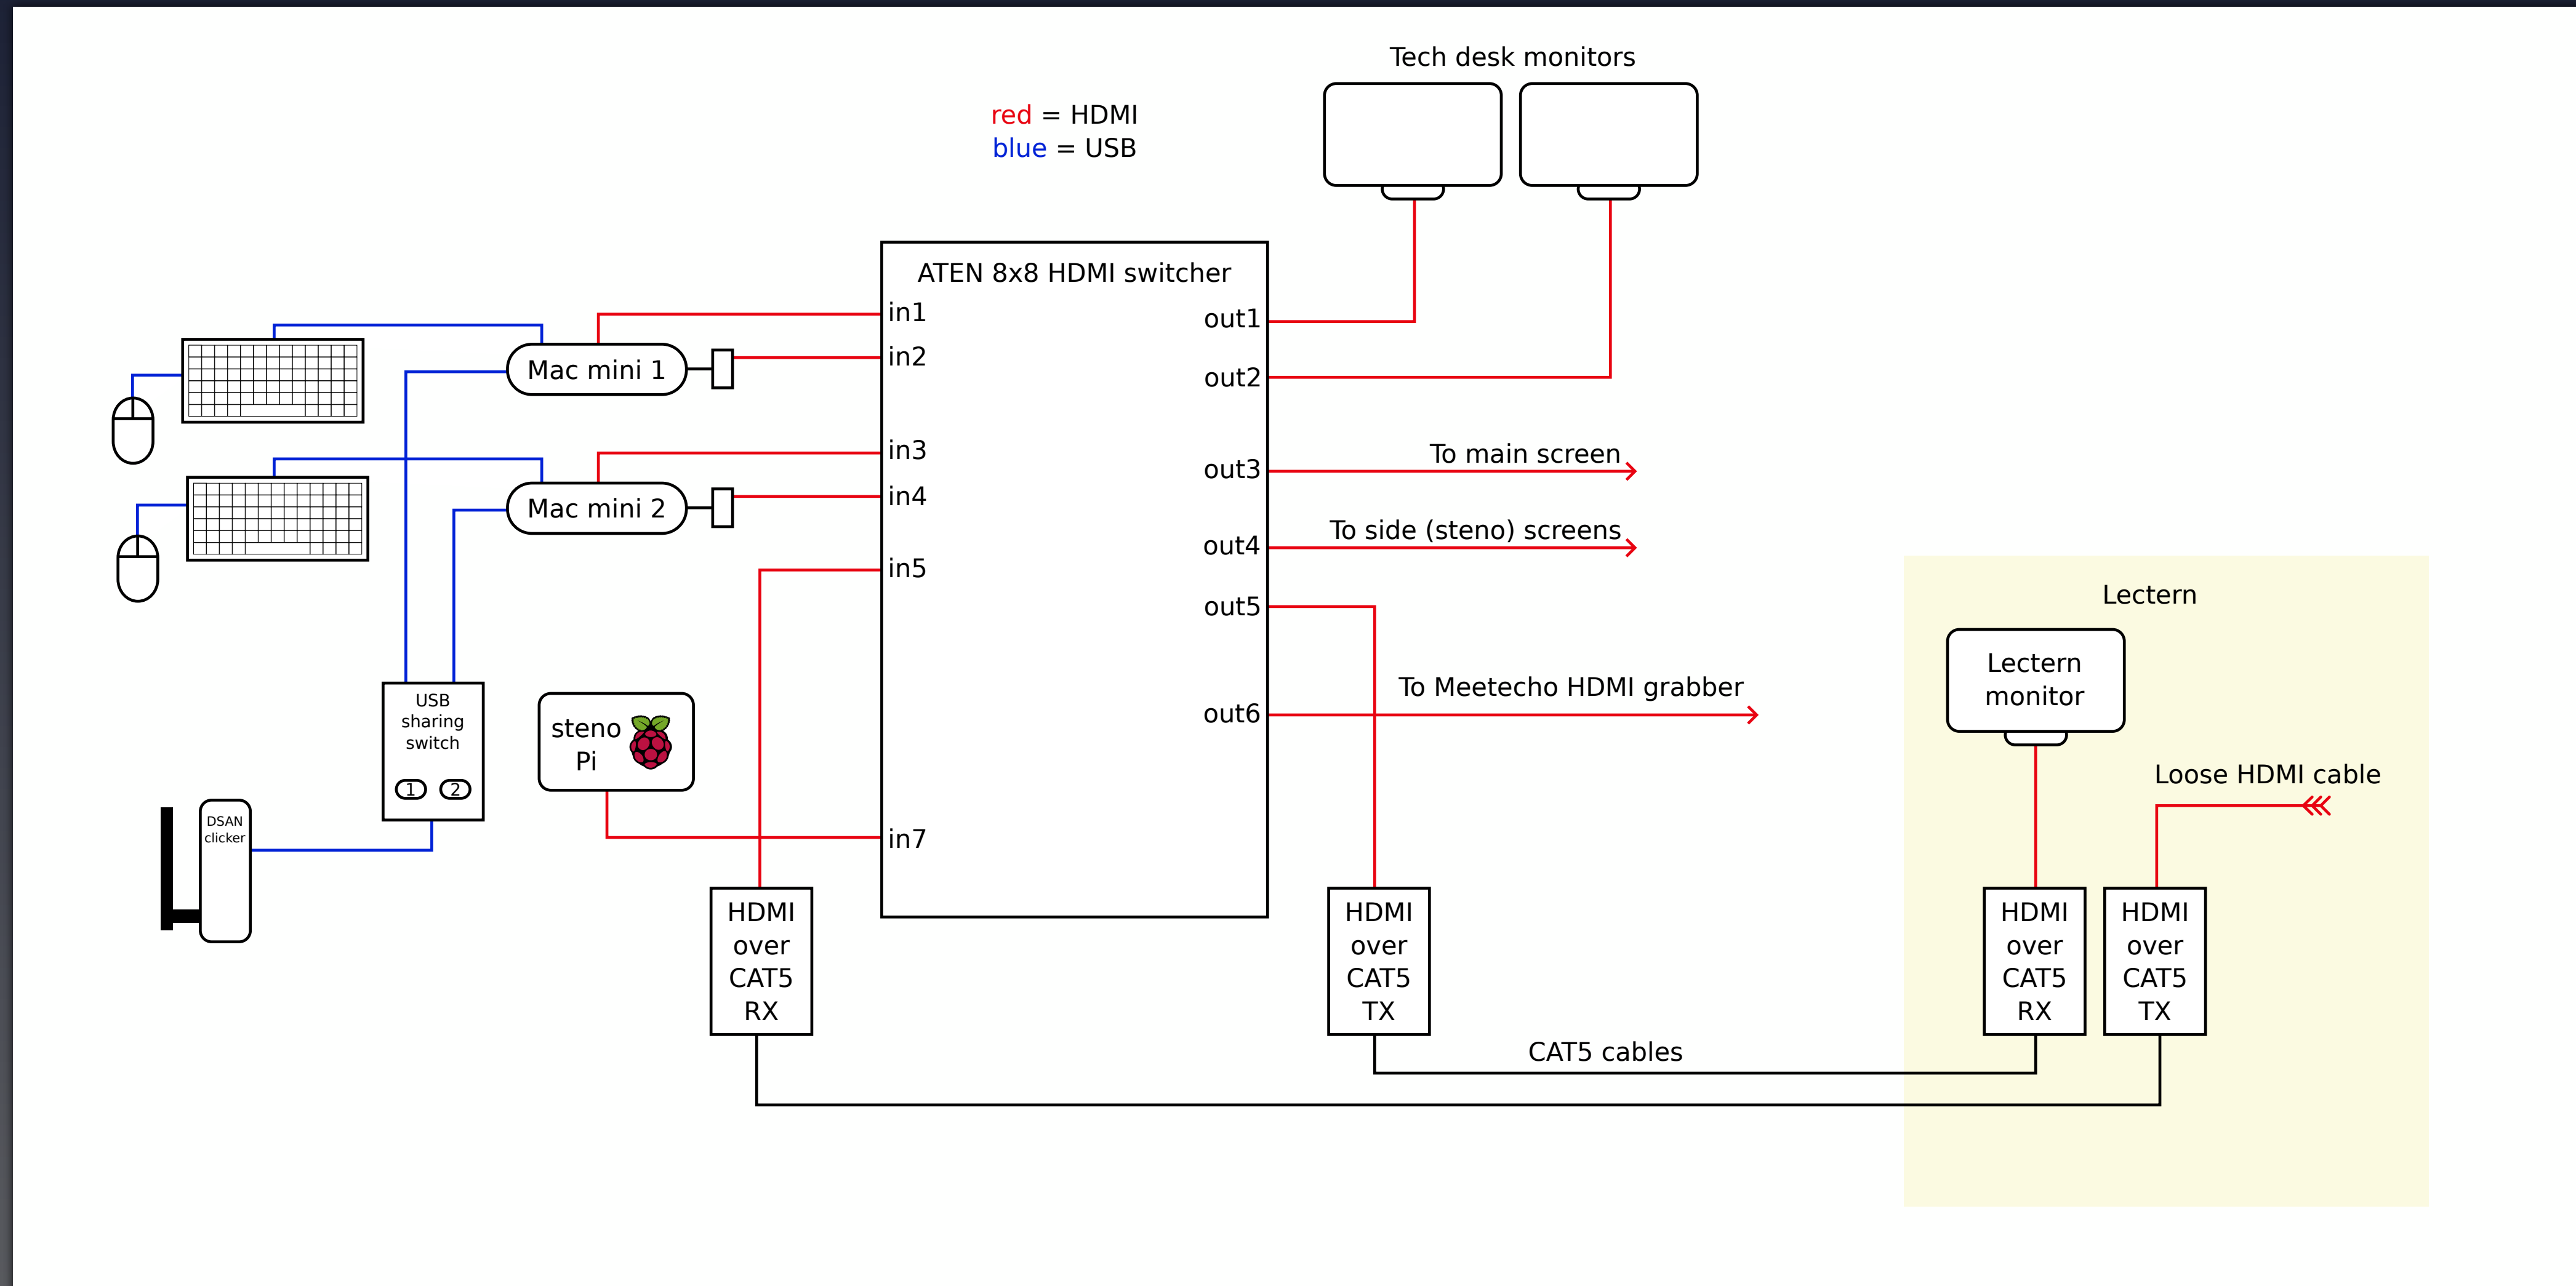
Tech desk monitors

red = HDMI
blue = USB

ATEN 8x8 HDMI switcher

in1
in2
in3
in4
in5
in7

out1
out2
out3
out4
out5
out6

Mac mini 1
Mac mini 2

To main screen
To side (steno) screens
To Meetecho HDMI grabber

USB sharing switch
1 2

steno Pi

DSAN clicker

HDMI over CAT5 RX

HDMI over CAT5 TX

Lectern

Lectern monitor

Loose HDMI cable

HDMI over CAT5 RX

HDMI over CAT5 TX

CAT5 cables